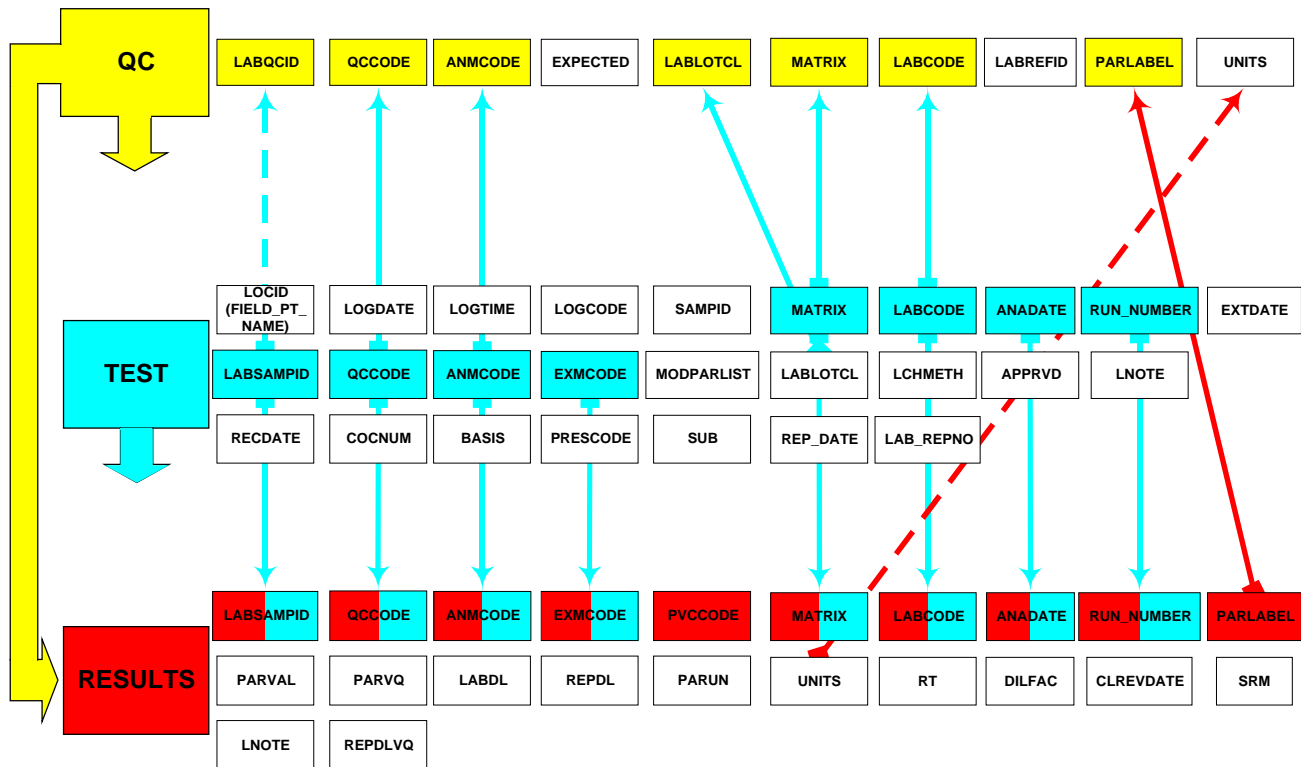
QC

LABQCID

QCCODE

ANMCODE

EXPECTED

LABLOTCL

MATRIX

LABCODE

LABREFID

PARLABEL

UNITS

TEST

LOCID (FIELD_PT_ NAME)

LOGDATE

LOGTIME

LOGCODE

SAMPID

MATRIX

LABCODE

ANADATE

RUN_NUMBER

EXTDATE

LABSAMPID

QCCODE

ANMCODE

EXMCODE

MODPARLIST

LABLOTCL

LCHMETH

APPRVD

LNOTE

RECDATE

COCNUM

BASIS

PRESCODE

SUB

REP_DATE

LAB_REPNO

RESULTS

LABSAMPID

QCCODE

ANMCODE

EXMCODE

PVCCODE

MATRIX

LABCODE

ANADATE

RUN_NUMBER

PARLABEL

PARVAL

PARVQ

LABDL

REPDL

PARUN

UNITS

RT

DILFAC

CLREVDATE

SRM

LNOTE

REPDLVQ